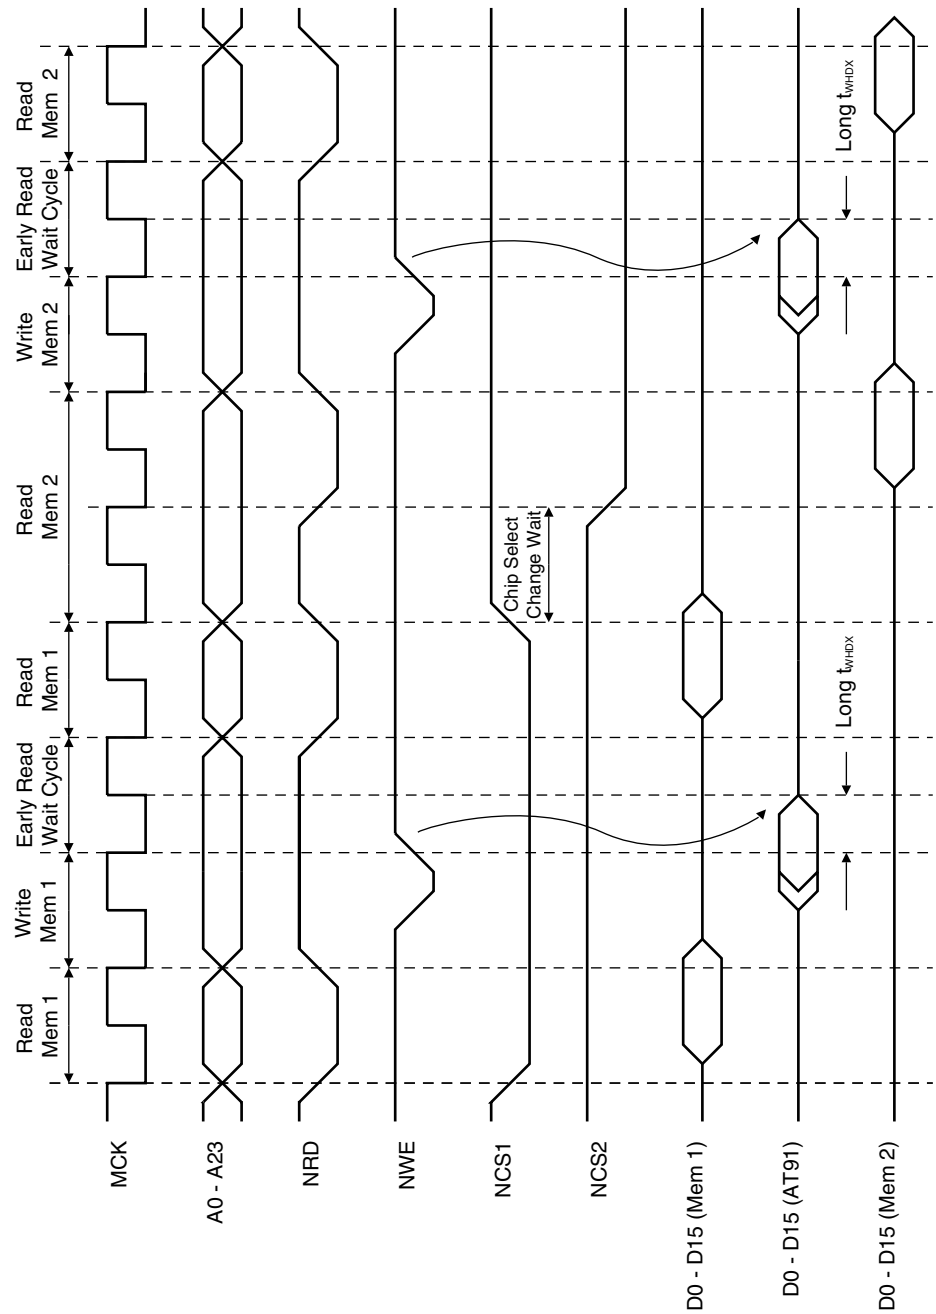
Read Mem 1

Write Mem 1

Early Read Wait Cycle

Read Mem 1

Read Mem 2

Write Mem 2

Early Read Wait Cycle

Read Mem 2

Chip Select Change Wait

Long $t_{WHDX}$

Long $t_{WHDX}$

MCK

A0 - A23

NRD

NWE

NCS1

NCS2

D0 - D15 (Mem 1)

D0 - D15 (AT91)

D0 - D15 (Mem 2)